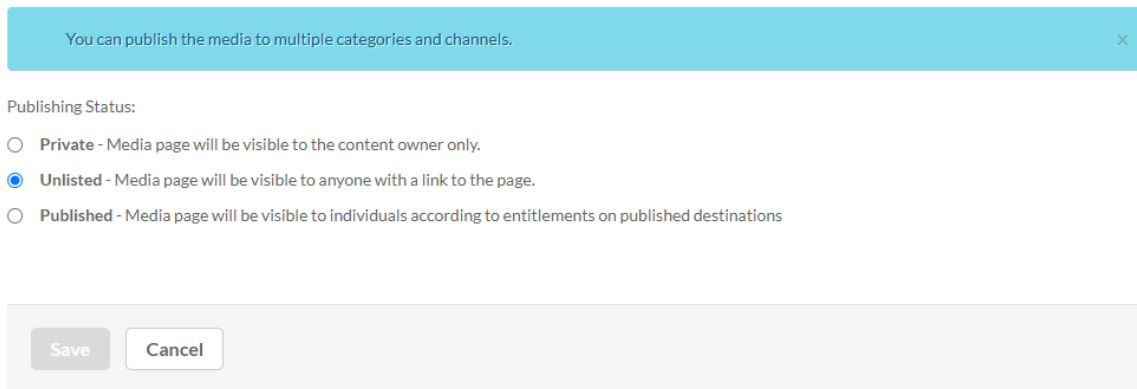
You can publish the media to multiple categories and channels.

×

Publishing Status:

Private - Media page will be visible to the content owner only.

Unlisted - Media page will be visible to anyone with a link to the page.

Published - Media page will be visible to individuals according to entitlements on published destinations

Save

Cancel